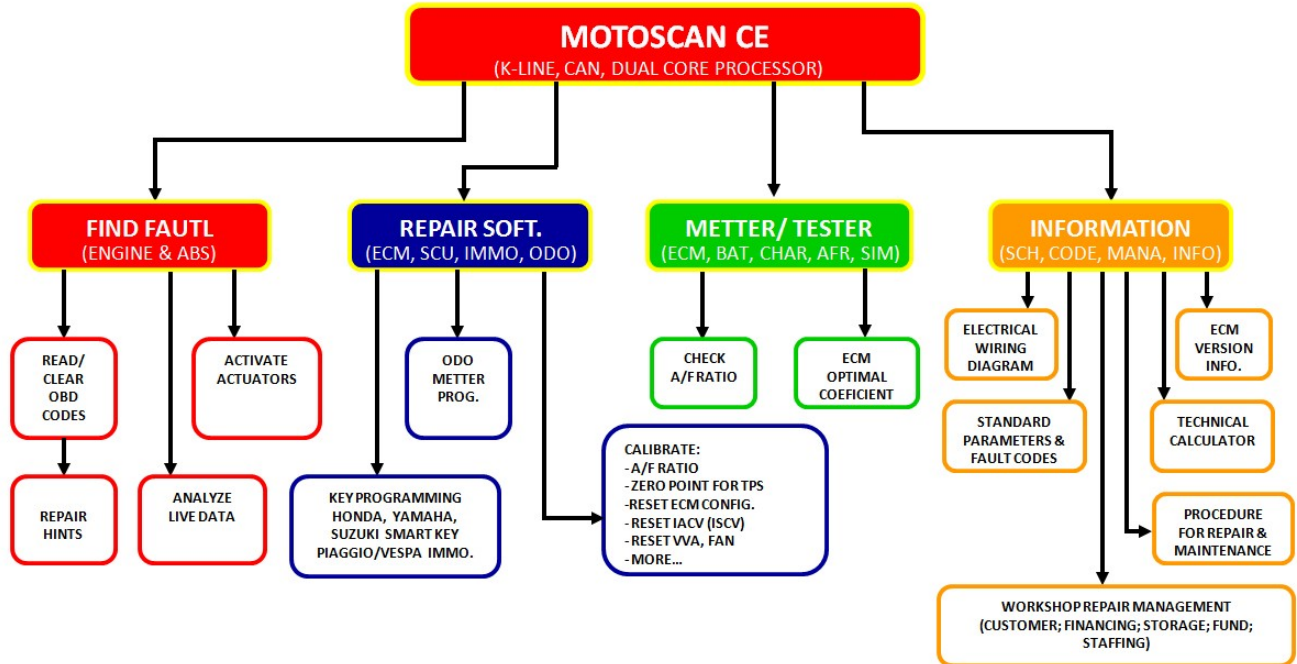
MOTOSCAN CE
(K-LINE, CAN, DUAL CORE PROCESSOR)

FIND FAUTL
(ENGINE & ABS)

READ/ CLEAR OBD CODES

REPAIR HINTS

ANALYZE LIVE DATA

ACTIVATE ACTUATORS

REPAIR SOFT.
(ECM, SCU, IMMO, ODO)

ODO METTER PROG.

KEY PROGRAMMING HONDA, YAMAHA, SUZUKI SMART KEY PIAGGIO/VESPA IMMO.

CALIBRATE:
- A/F RATIO
- ZERO POINT FOR TPS
-RESET ECM CONFIG.
- RESET IACV (ISCV)
- RESET VVA, FAN
- MORE...

METTER/ TESTER
(ECM, BAT, CHAR, AFR, SIM)

CHECK A/F RATIO

ECM OPTIMAL COEFICIENT

INFORMATION
(SCH, CODE, MANA, INFO)

ELECTRICAL WIRING DIAGRAM

STANDARD PARAMETERS & FAULT CODES

ECM VERSION INFO.

TECHNICAL CALCULATOR

PROCEDURE FOR REPAIR & MAINTENANCE

WORKSHOP REPAIR MANAGEMENT (CUSTOMER; FINANCING; STORAGE; FUND; STAFFING)